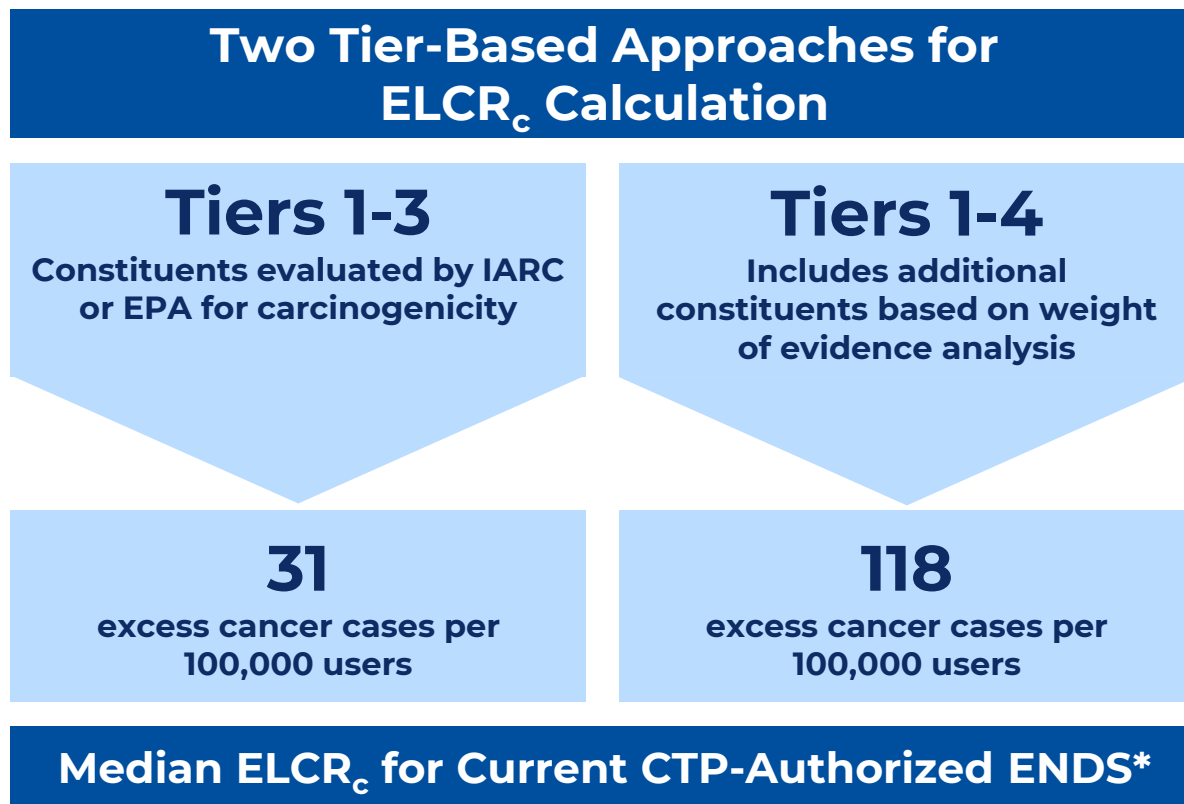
Two Tier-Based Approaches for $ELCR_c$ Calculation

Tiers 1-3

Constituents evaluated by IARC or EPA for carcinogenicity

Tiers 1-4

Includes additional constituents based on weight of evidence analysis

31

excess cancer cases per 100,000 users

118

excess cancer cases per 100,000 users

Median $ELCR_c$ for Current CTP-Authorized ENDS*